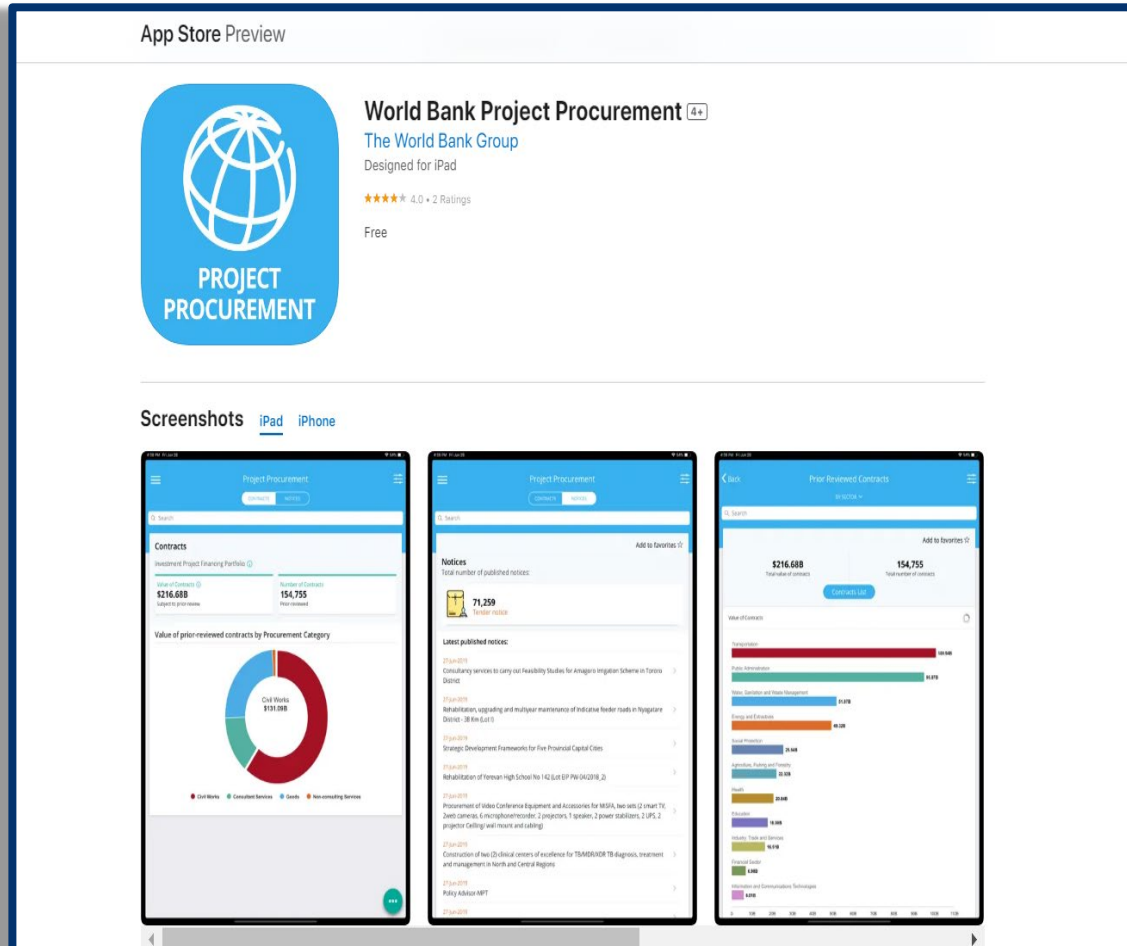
App Store Preview

PROJECT PROCUREMENT

World Bank Project Procurement 4+

The World Bank Group

Designed for iPad

★★★★★ 4.0 • 2 Ratings

Free

Screenshots iPad iPhone

Project Procurement

CONTRACTS NOTICES

Search

Contracts

Investment Project Financing Portfolio

Value of Contracts
$216.68B
Subject to prior review

Number of Contracts
154,755
Prior reviewed

Value of prior-reviewed contracts by Procurement Category

Civil Works
$131.09B

Civil Works Consultant Services Goods Non-consulting Services

Project Procurement

CONTRACTS NOTICES

Search

Add to favorites ☆

Notices
Total number of published notices:

71,259
Tender notice

Latest published notices:

27-Jun-2019
Consultancy services to carry out Feasibility Studies for Amagoro Irrigation Scheme in Tororo District

27-Jun-2019
Rehabilitation, upgrading and multiyear maintenance of indicative feeder roads in Nyagatare District - 38 Km (Lot I)

27-Jun-2019
Strategic Development Frameworks for Five Provincial Capital Cities

27-Jun-2019
Rehabilitation of Yerevan High School No 142 (Lot EIP PW-04/2018_2)

27-Jun-2019
Procurement of Video Conference Equipment and Accessories for MISFA, two sets (2 smart TV, 2web cameras, 6 microphone/recorder, 2 projectors, 1 speaker, 2 power stabilizers, 2 UPS, 2 projector Ceiling/ wall mount and cabling)

27-Jun-2019
Construction of two (2) clinical centers of excellence for TB/MDR/XDR TB diagnosis, treatment and management in North and Central Regions

27-Jun-2019
Policy Advisor MPT

27-Jun-2019

Back

Prior Reviewed Contracts

BY SECTOR

Search

Add to favorites ☆

$216.68B
Total value of contracts

154,755
Total number of contracts

Contracts List

Value of Contracts

Transportation
Public Administration
Water, Sanitation and Waste Management
Energy and Extractives
Social Protection
Agriculture, Fishing and Forestry
Health
Education
Industry, Trade and Services
Financial Sector
Information and Communications Technologies